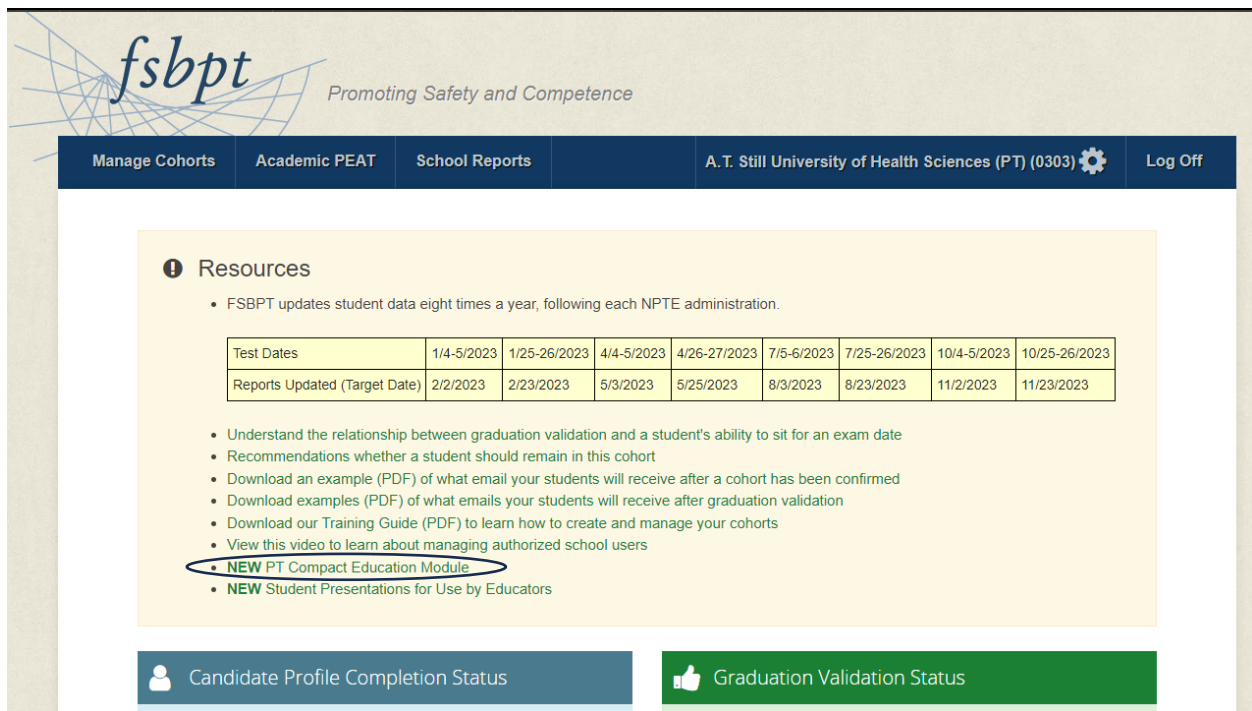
fsbpt
Promoting Safety and Competence

Manage Cohorts | Academic PEAT | School Reports | A.T. Still University of Health Sciences (PT) (0303) | Log Off

Resources

- FSBPT updates student data eight times a year, following each NPTE administration.

| Test Dates | 1/4-5/2023 | 1/25-26/2023 | 4/4-5/2023 | 4/26-27/2023 | 7/5-6/2023 | 7/25-26/2023 | 10/4-5/2023 | 10/25-26/2023 |
|---|---|---|---|---|---|---|---|---|
| Reports Updated (Target Date) | 2/2/2023 | 2/23/2023 | 5/3/2023 | 5/25/2023 | 8/3/2023 | 8/23/2023 | 11/2/2023 | 11/23/2023 |

- Understand the relationship between graduation validation and a student's ability to sit for an exam date
- Recommendations whether a student should remain in this cohort
- Download an example (PDF) of what email your students will receive after a cohort has been confirmed
- Download examples (PDF) of what emails your students will receive after graduation validation
- Download our Training Guide (PDF) to learn how to create and manage your cohorts
- View this video to learn about managing authorized school users
- NEW PT Compact Education Module
- NEW Student Presentations for Use by Educators

Candidate Profile Completion Status

Graduation Validation Status